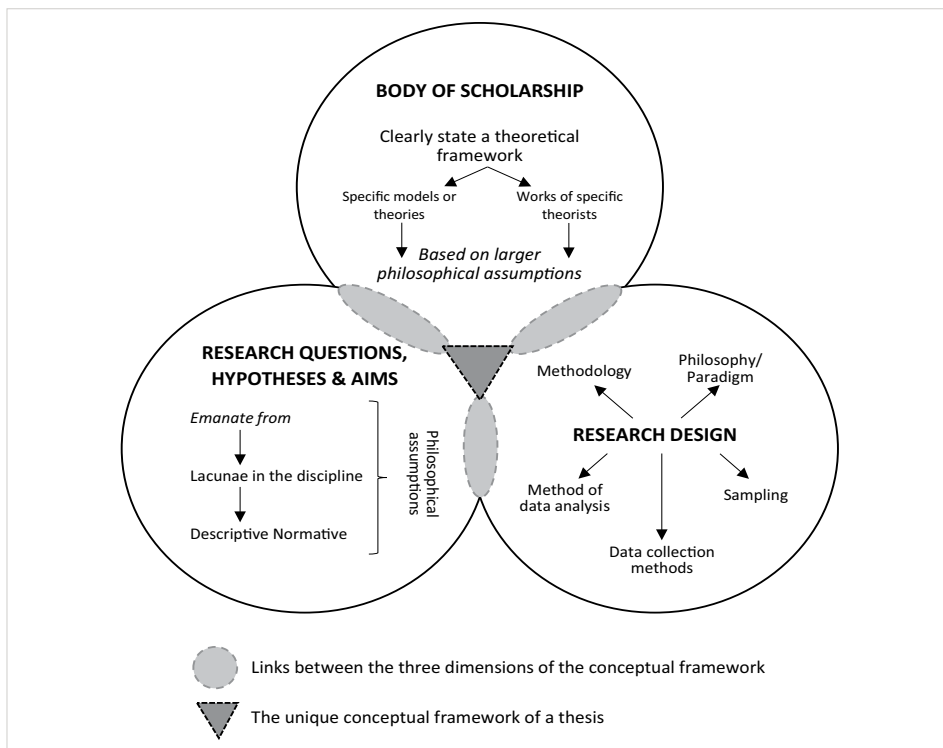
BODY OF SCHOLARSHIP

Clearly state a theoretical framework

Specific models or theories

Works of specific theorists

*Based on larger philosophical assumptions*

RESEARCH QUESTIONS, HYPOTHESES & AIMS

*Emanate from*

Lacunae in the discipline

Descriptive Normative

Philosophical assumptions

Methodology

Philosophy/ Paradigm

RESEARCH DESIGN

Method of data analysis

Sampling

Data collection methods

Links between the three dimensions of the conceptual framework

The unique conceptual framework of a thesis